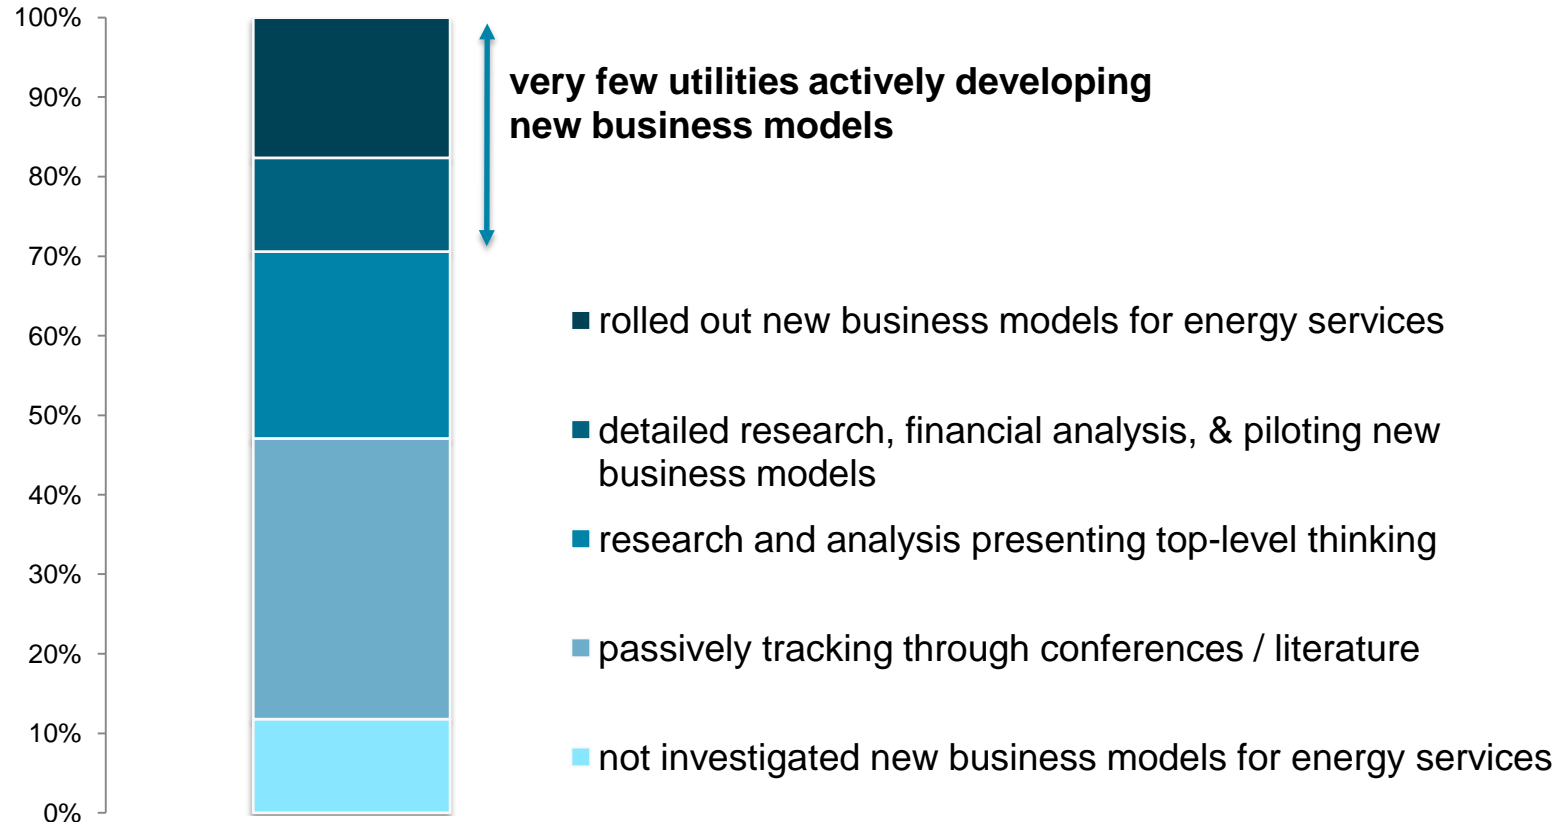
100%
90%
80%
70%
60%
50%
40%
30%
20%
10%
0%

very few utilities actively developing new business models

rolled out new business models for energy services

detailed research, financial analysis, & piloting new business models

research and analysis presenting top-level thinking

passively tracking through conferences / literature

not investigated new business models for energy services